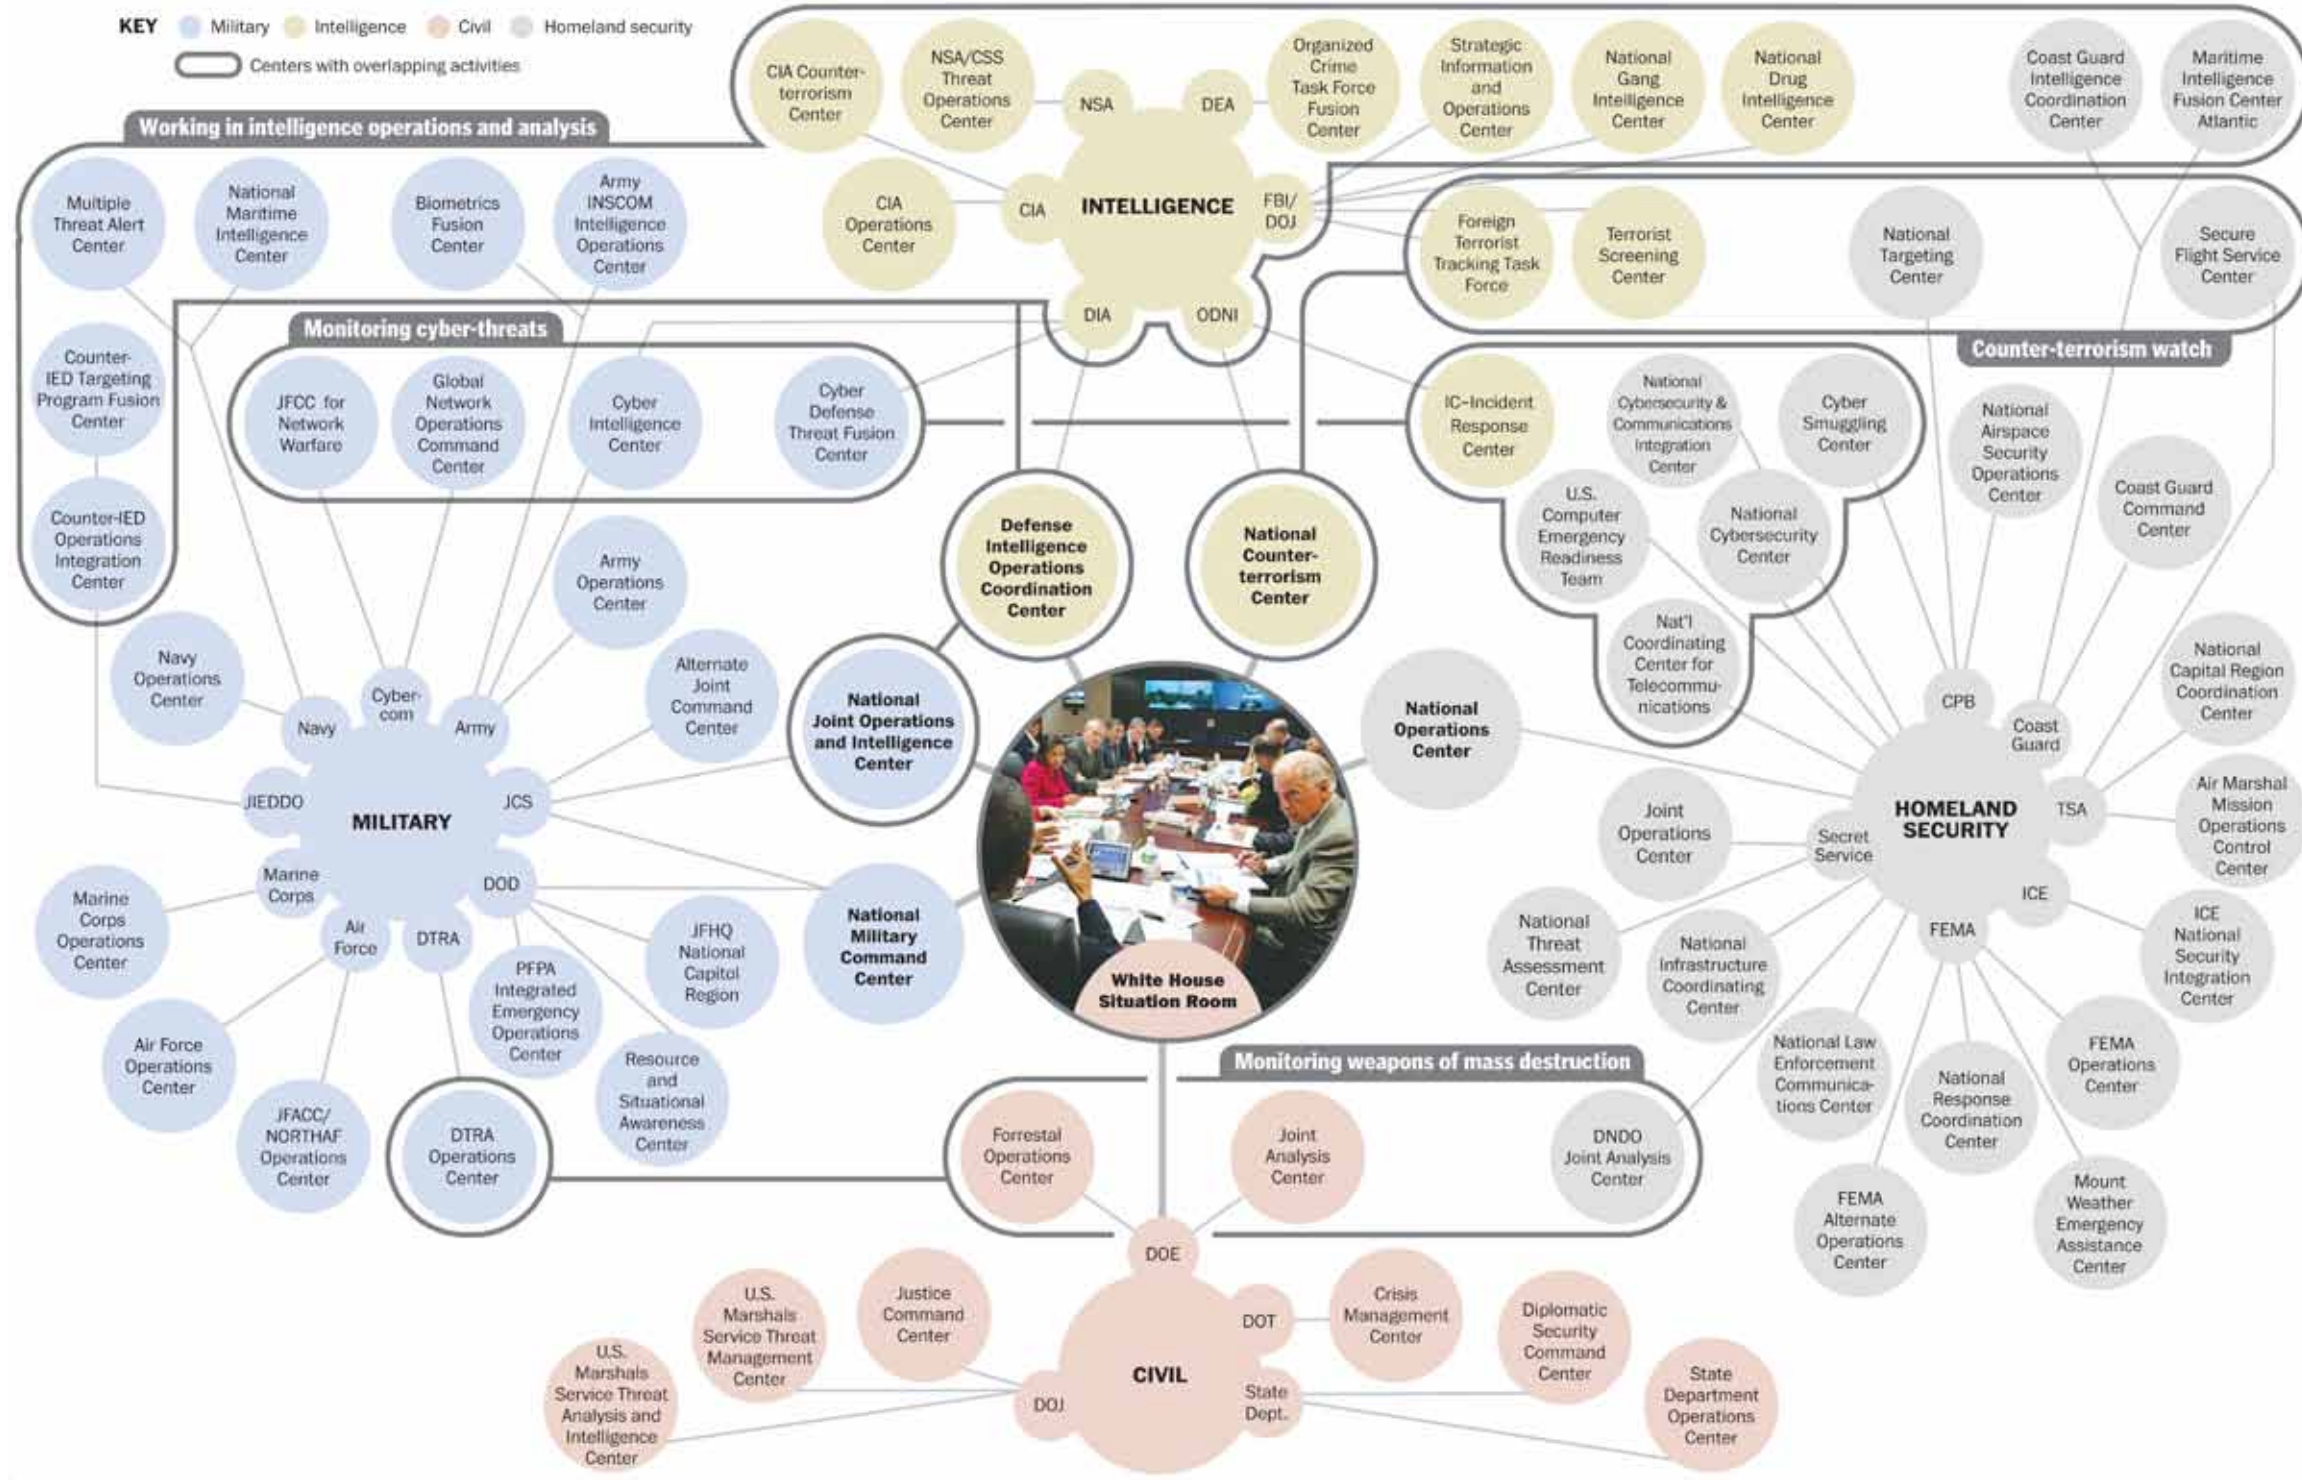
KEY Military Intelligence Civil Homeland security

Centers with overlapping activities

CIA Counterterrorism Center

NSA/CSS Threat Operations Center

NSA

DEA

Organized Crime Task Force Fusion Center

Strategic Information and Operations Center

National Gang Intelligence Center

National Drug Intelligence Center

Coast Guard Intelligence Coordination Center

Maritime Intelligence Fusion Center Atlantic

Working in intelligence operations and analysis

CIA Operations Center

CIA

INTELLIGENCE

FBI/ DOJ

Foreign Terrorist Tracking Task Force

Terrorist Screening Center

National Targeting Center

Secure Flight Service Center

Multiple Threat Alert Center

National Maritime Intelligence Center

Biometrics Fusion Center

Army INSCOM Intelligence Operations Center

DIA

ODNI

Counter-terrorism watch

Monitoring cyber-threats

Counter-IED Targeting Program Fusion Center

JFCC for Network Warfare

Global Network Operations Command Center

Cyber Intelligence Center

Cyber Defense Threat Fusion Center

IC-Incident Response Center

National Cybersecurity & Communications Integration Center

Cyber Smuggling Center

National Airspace Security Operations Center

Counter-IED Operations Integration Center

Defense Intelligence Operations Coordination Center

National Counter-terrorism Center

U.S. Computer Emergency Readiness Team

National Cybersecurity Center

Coast Guard Command Center

Army Operations Center

Nat'l Coordinating Center for Telecommunications

Navy Operations Center

Alternate Joint Command Center

National Joint Operations and Intelligence Center

National Operations Center

CPB

National Capital Region Coordination Center

Cyber-com

Navy

Army

Coast Guard

JIEDDO

MILITARY

JCS

Joint Operations Center

HOMELAND SECURITY

TSA

Air Marshal Mission Operations Control Center

Secret Service

Marine Corps Operations Center

Marine Corps

DOD

National Military Command Center

ICE

Air Force

DTRA

JFHQ National Capitol Region

National Threat Assessment Center

National Infrastructure Coordinating Center

FEMA

ICE National Security Integration Center

PFPA Integrated Emergency Operations Center

White House Situation Room

Air Force Operations Center

Resource and Situational Awareness Center

Monitoring weapons of mass destruction

National Law Enforcement Communications Center

National Response Coordination Center

FEMA Operations Center

JFACC/ NORTHAF Operations Center

DTRA Operations Center

Forrestal Operations Center

Joint Analysis Center

DNDO Joint Analysis Center

FEMA Alternate Operations Center

Mount Weather Emergency Assistance Center

DOE

U.S. Marshals Service Threat Management Center

Justice Command Center

DOT

Crisis Management Center

Diplomatic Security Command Center

CIVIL

U.S. Marshals Service Threat Analysis and Intelligence Center

DOJ

State Dept.

State Department Operations Center